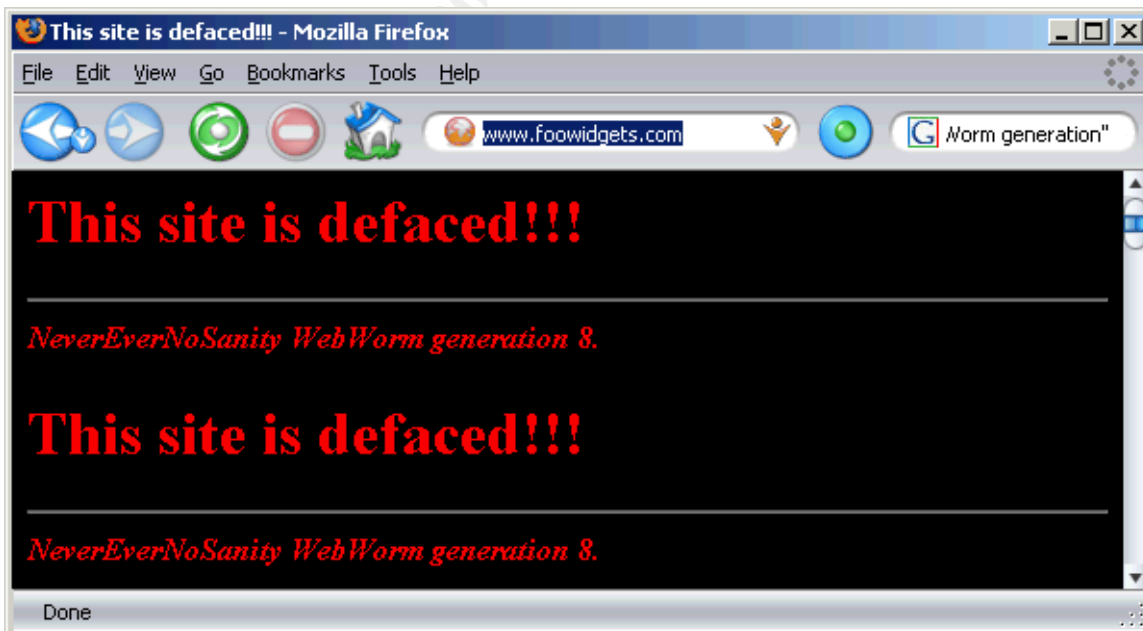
This site is defaced!!! - Mozilla Firefox

File Edit View Go Bookmarks Tools Help

www.foowidgets.com

Vorm generation"

This site is defaced!!!

NeverEverNoSanity WebWorm generation 8.

This site is defaced!!!

NeverEverNoSanity WebWorm generation 8.

Done